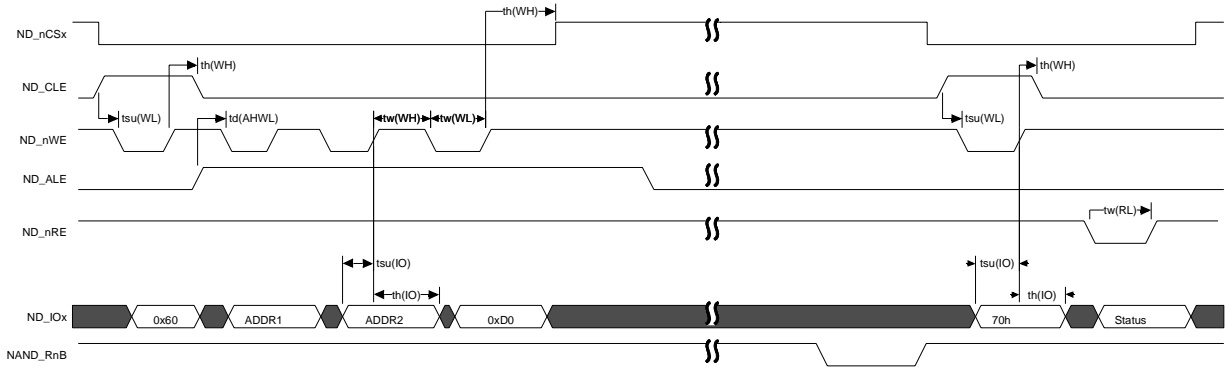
th(WH)

ND_nCSx

th(WH)

th(WH)

ND_CLE

tsu(WL)

tsu(WL)

td(AHWL)

tw(WH)

tw(WL)

ND_nWE

ND_ALE

tw(RL)

ND_nRE

tsu(IO)

tsu(IO)

th(IO)

th(IO)

ND_IOx

0x60

ADDR1

ADDR2

0xD0

70h

Status

NAND_RnB